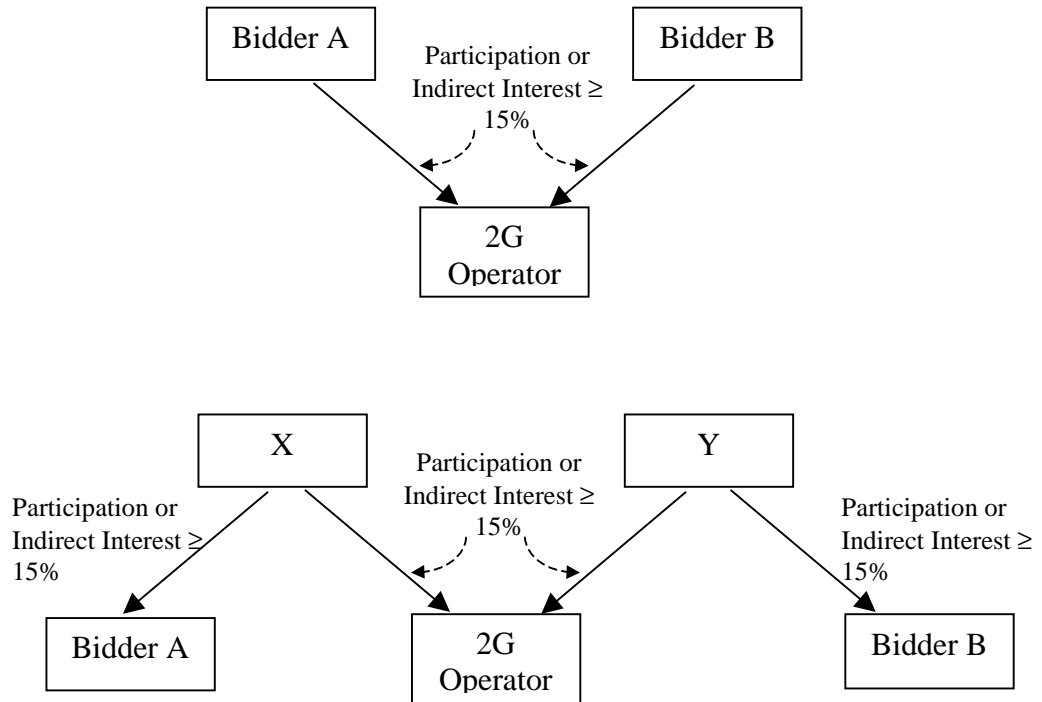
Bidder A

Participation or Indirect Interest ≥ 15%

Bidder B

2G Operator

X

Participation or Indirect Interest ≥ 15%

Y

Participation or Indirect Interest ≥ 15%

Participation or Indirect Interest ≥ 15%

Bidder A

2G Operator

Bidder B